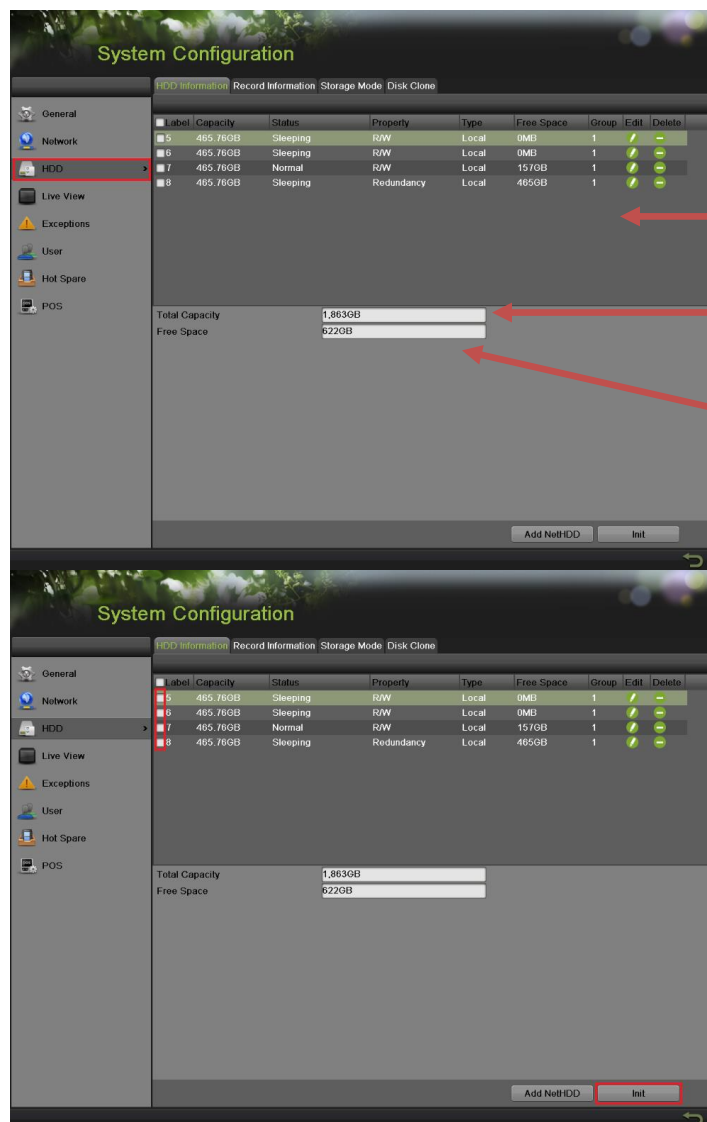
System Configuration

HDD Information | Record Information | Storage Mode | Disk Clone

General
Network
HDD
Live View
Exceptions
User
Hot Spare
POS

| Label | Capacity | Status | Property | Type | Free Space | Group | Edit | Delete |
|---|---|---|---|---|---|---|---|---|
| 5 | 465.76GB | Sleeping | R/W | Local | 0MB | 1 | | |
| 6 | 465.76GB | Sleeping | R/W | Local | 0MB | 1 | | |
| 7 | 465.76GB | Normal | R/W | Local | 157GB | 1 | | |
| 8 | 465.76GB | Sleeping | Redundancy | Local | 465GB | 1 | | |

Total Capacity 1,863GB
Free Space 622GB

Add NetHDD Init

System Configuration

HDD Information | Record Information | Storage Mode | Disk Clone

General
Network
HDD
Live View
Exceptions
User
Hot Spare
POS

| Label | Capacity | Status | Property | Type | Free Space | Group | Edit | Delete |
|---|---|---|---|---|---|---|---|---|
| 5 | 465.76GB | Sleeping | R/W | Local | 0MB | 1 | | |
| 6 | 465.76GB | Sleeping | R/W | Local | 0MB | 1 | | |
| 7 | 465.76GB | Normal | R/W | Local | 157GB | 1 | | |
| 8 | 465.76GB | Sleeping | Redundancy | Local | 465GB | 1 | | |

Total Capacity 1,863GB
Free Space 622GB

Add NetHDD Init